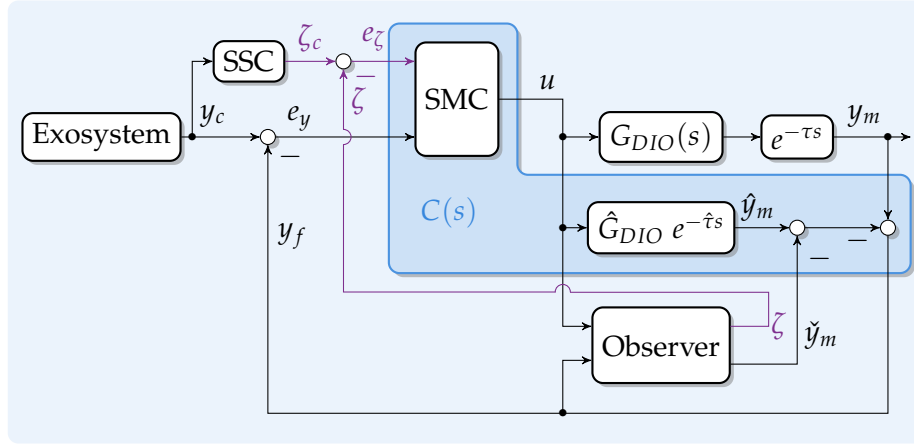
SSC

$\zeta_c$

$e_\zeta$

$-$

$\zeta$

SMC

$u$

Exosystem

$y_c$

$e_y$

$-$

$G_{DIO}(s)$

$e^{-\tau s}$

$y_m$

$C(s)$

$\hat{G}_{DIO}\ e^{-\hat{\tau}s}$

$\hat{y}_m$

$-$

$-$

$y_f$

$\zeta$

Observer

$\check{y}_m$